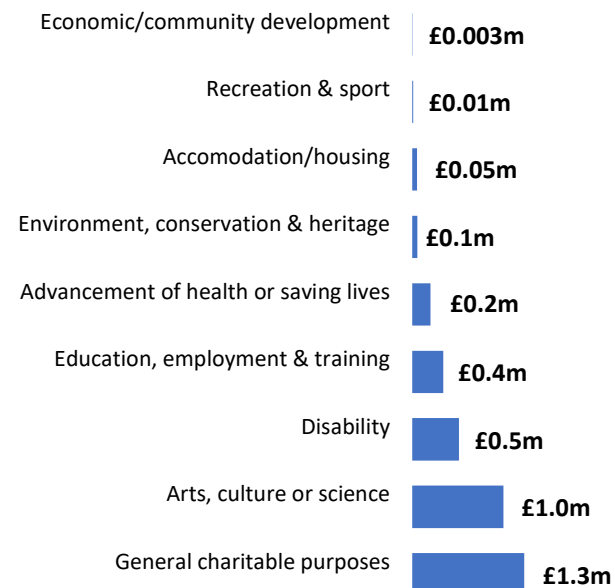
| Category | Value |
|---|---|
| Economic/community development | £0.003m |
| Recreation & sport | £0.01m |
| Accomodation/housing | £0.05m |
| Environment, conservation & heritage | £0.1m |
| Advancement of health or saving lives | £0.2m |
| Education, employment & training | £0.4m |
| Disability | £0.5m |
| Arts, culture or science | £1.0m |
| General charitable purposes | £1.3m |